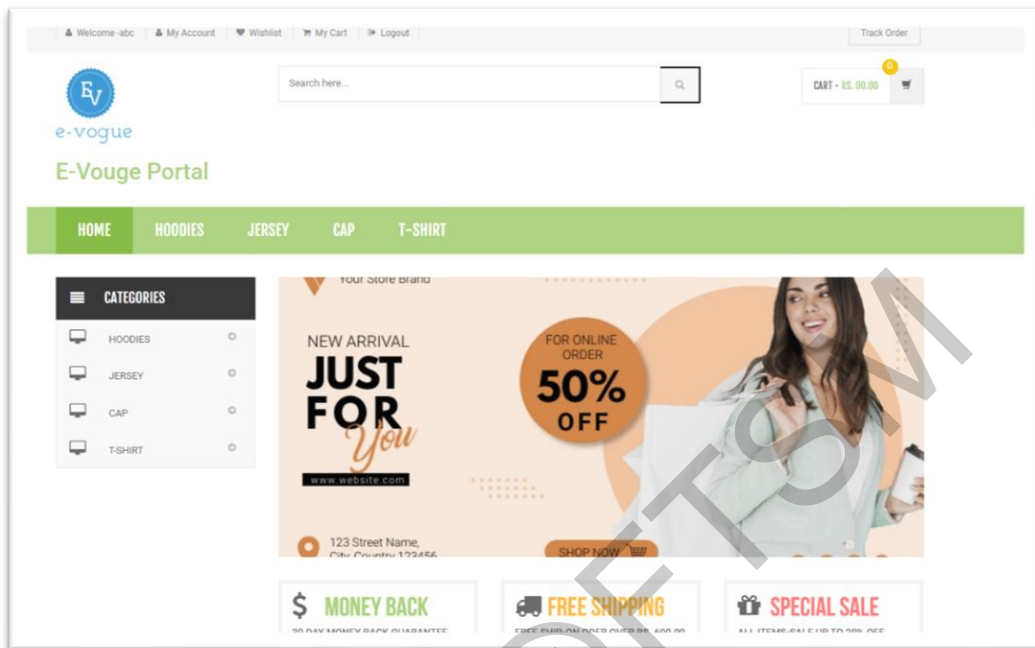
Welcome -abc | My Account | Wishlist | My Cart | Logout

Track Order

EV
e-vogue

E-Vouge Portal

Search here...

0
CART - RS. 00.00

HOME HOODIES JERSEY CAP T-SHIRT

CATEGORIES

HOODIES

JERSEY

CAP

T-SHIRT

Your Store Brand

NEW ARRIVAL
JUST
FOR
You

www.website.com

FOR ONLINE ORDER
50%
OFF

123 Street Name,
City, Country 123456

SHOP NOW

$ MONEY BACK
30 DAY MONEY BACK GUARANTEE

FREE SHIPPING
FREE SHIP-ON ODER OVER RS. 600.00

SPECIAL SALE
ALL ITEMS-SALE UP TO 20% OFF

SOFTSM